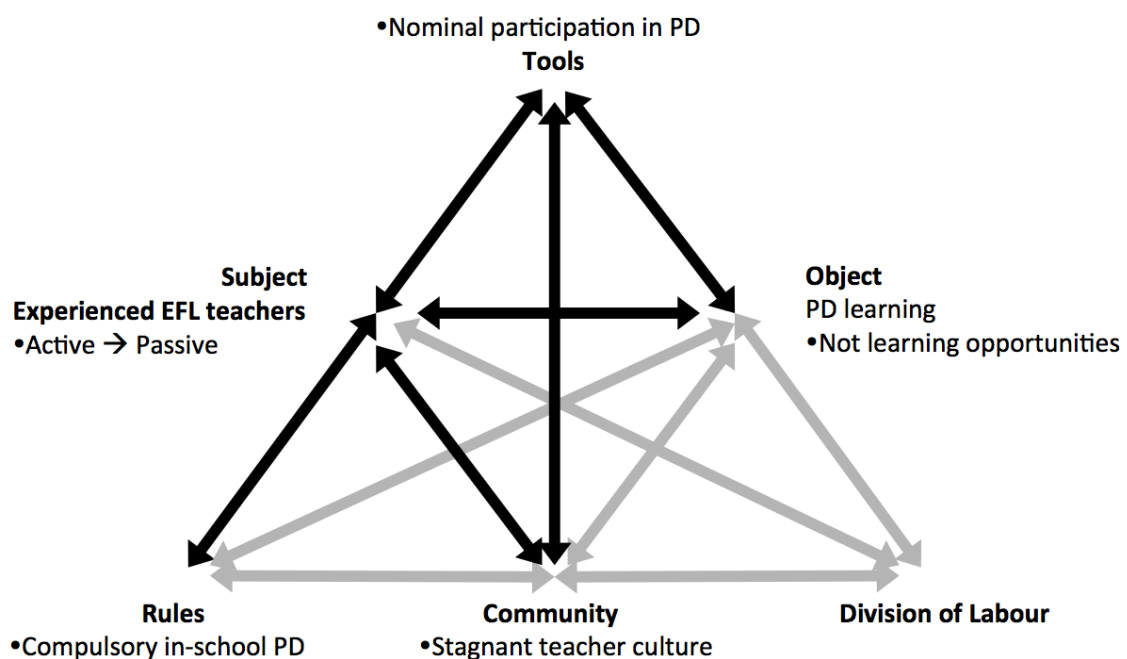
•Nominal participation in PD
**Tools**

**Subject**
**Experienced EFL teachers**
•Active → Passive

**Object**
PD learning
•Not learning opportunities

**Rules**
•Compulsory in-school PD

**Community**
•Stagnant teacher culture

**Division of Labour**